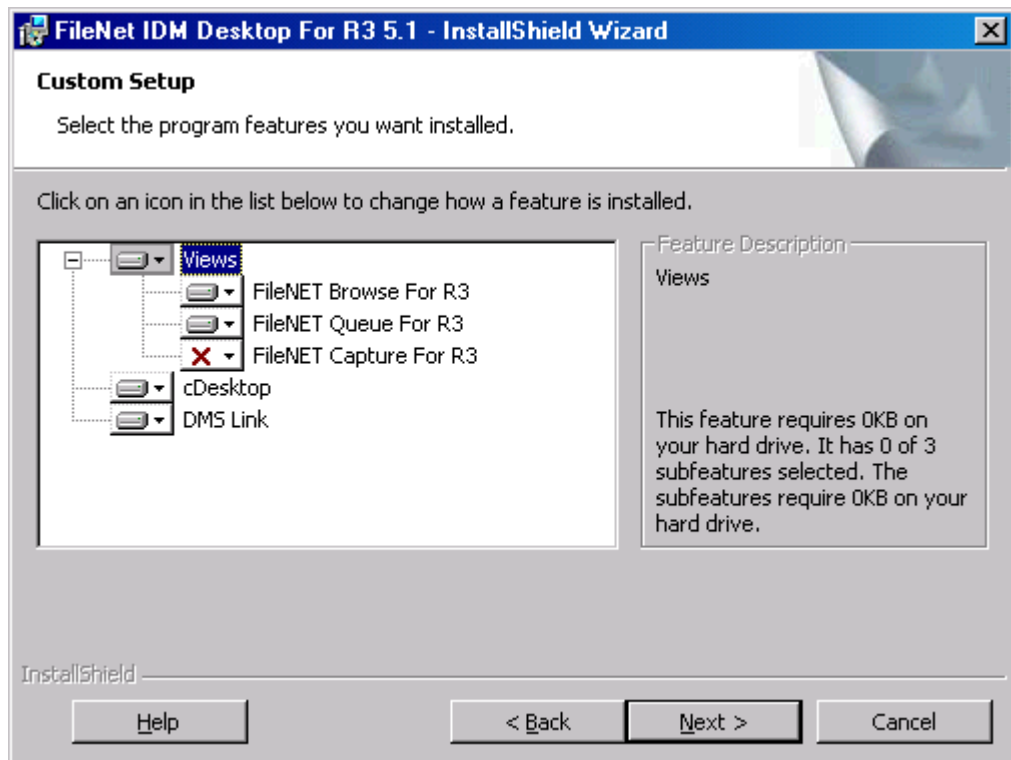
FileNet IDM Desktop For R3 5.1 - InstallShield Wizard

Custom Setup

Select the program features you want installed.

Click on an icon in the list below to change how a feature is installed.

Views
FileNET Browse For R3
FileNET Queue For R3
FileNET Capture For R3
cDesktop
DMS Link

Feature Description

Views

This feature requires 0KB on your hard drive. It has 0 of 3 subfeatures selected. The subfeatures require 0KB on your hard drive.

InstallShield

Help

< Back

Next >

Cancel